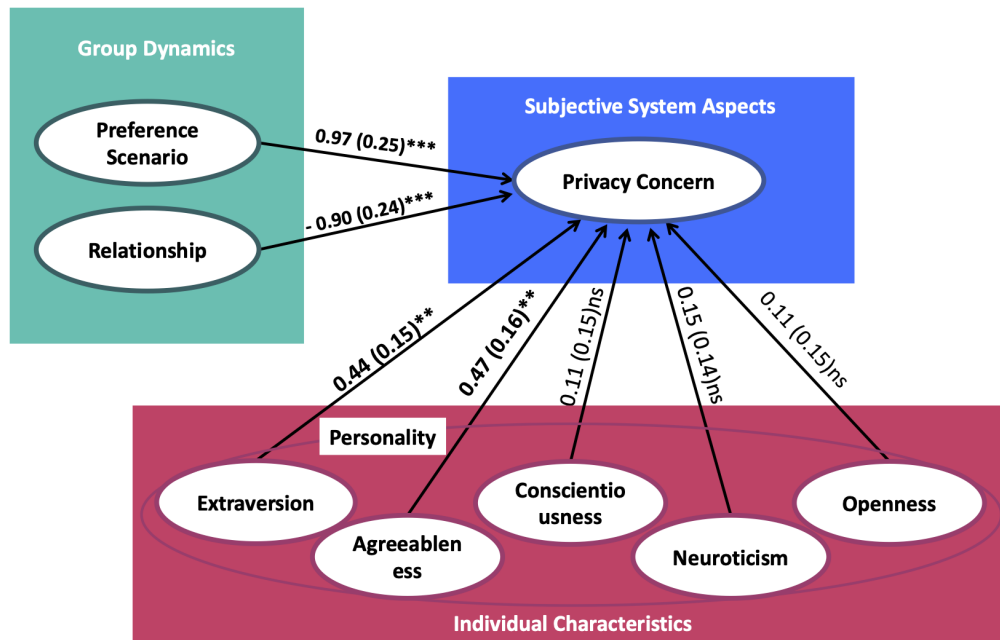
Group Dynamics

Preference Scenario

Relationship

Subjective System Aspects

Privacy Concern

0.97 (0.25)***

- 0.90 (0.24)***

0.44 (0.15)**

0.47 (0.16)**

0.11 (0.15)ns

0.15 (0.14)ns

0.11 (0.15)ns

Personality

Extraversion

Agreeableness

Conscientiousness

Neuroticism

Openness

Individual Characteristics